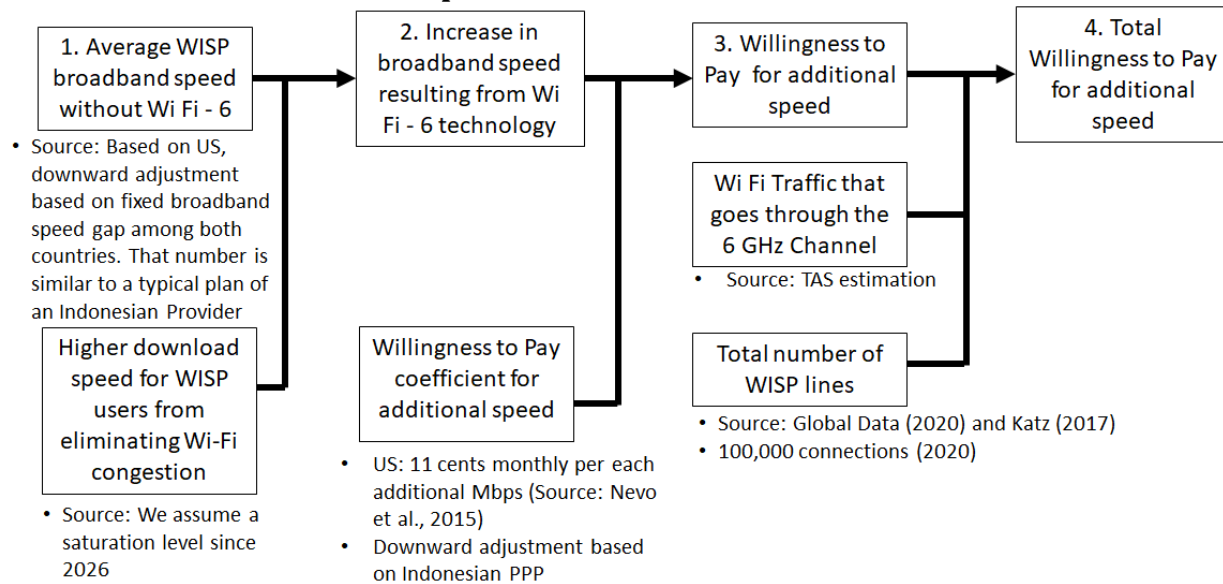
1. Average WISP broadband speed without Wi Fi - 6

• Source: Based on US, downward adjustment based on fixed broadband speed gap among both countries. That number is similar to a typical plan of an Indonesian Provider

Higher download speed for WISP users from eliminating Wi-Fi congestion

• Source: We assume a saturation level since 2026

2. Increase in broadband speed resulting from Wi Fi - 6 technology

Willingness to Pay coefficient for additional speed

• US: 11 cents monthly per each additional Mbps (Source: Nevo et al., 2015)
• Downward adjustment based on Indonesian PPP

3. Willingness to Pay for additional speed

Wi Fi Traffic that goes through the 6 GHz Channel

• Source: TAS estimation

Total number of WISP lines

• Source: Global Data (2020) and Katz (2017)
• 100,000 connections (2020)

4. Total Willingness to Pay for additional speed